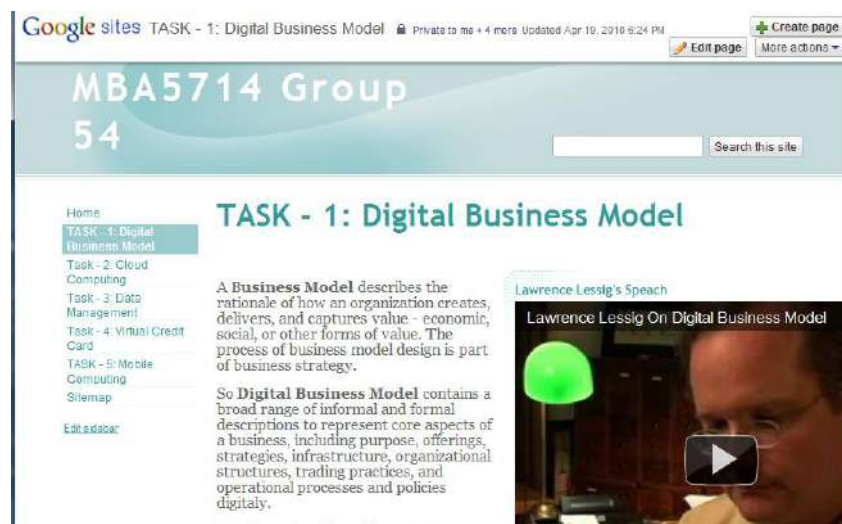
Google sites TASK - 1: Digital Business Model Private to me + 4 more Updated Apr 19, 2010 6:24 PM

Create page

Edit page More actions

MBA5714 Group 54

Search this site

Home
TASK - 1: Digital Business Model
Task - 2: Cloud Computing
Task - 3: Data Management
Task - 4: Virtual Credit Card
TASK - 5: Mobile Computing
Sitemap

Edit sidebar

TASK - 1: Digital Business Model

A **Business Model** describes the rationale of how an organization creates, delivers, and captures value - economic, social, or other forms of value. The process of business model design is part of business strategy.

So **Digital Business Model** contains a broad range of informal and formal descriptions to represent core aspects of a business, including purpose, offerings, strategies, infrastructure, organizational structures, trading practices, and operational processes and policies digitaly.

Lawrence Lessig's Speach

Lawrence Lessig On Digital Business Model